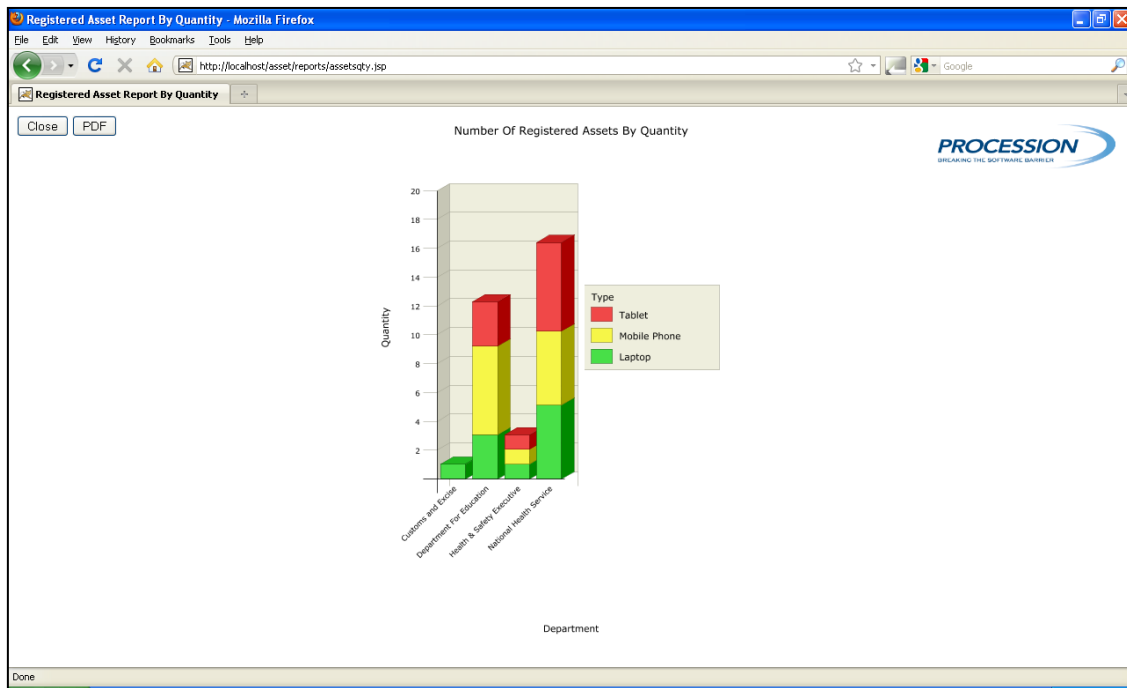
Registered Asset Report By Quantity - Mozilla Firefox

File Edit View History Bookmarks Tools Help

http://localhost/asset/reports/assetsqty.jsp

Google

Registered Asset Report By Quantity

Close PDF

Number Of Registered Assets By Quantity

PROCESSION
BREAKING THE SOFTWARE BARRIER

Quantity

20
18
16
14
12
10
8
6
4
2

Type
Tablet
Mobile Phone
Laptop

Customs and Excise
Department For Education
Health & Safety Executive
National Health Service

Department

Done